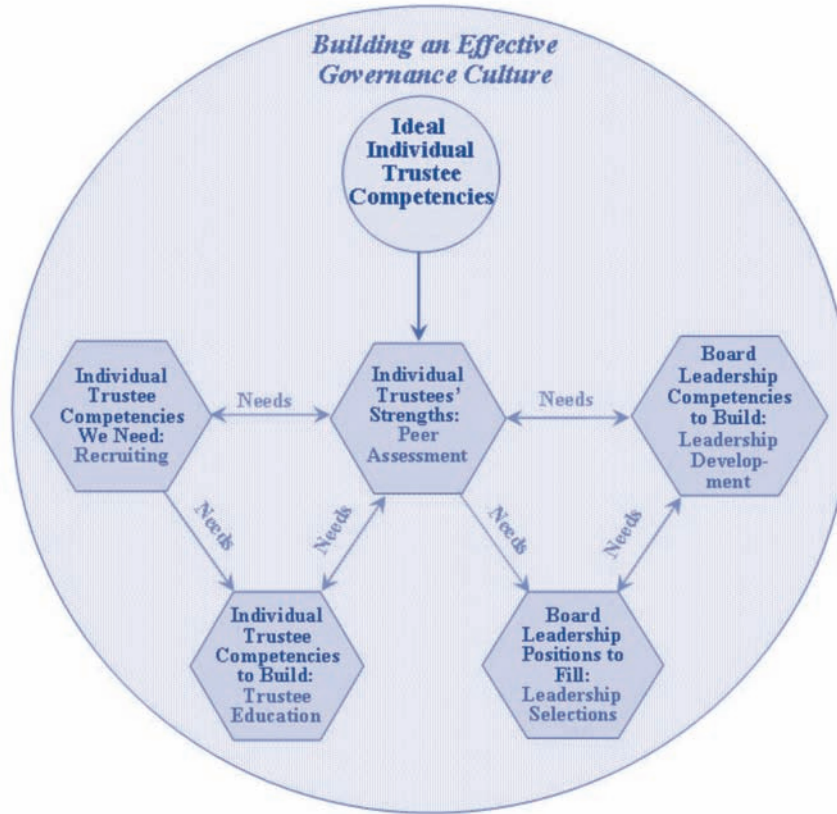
Building an Effective Governance Culture

Ideal Individual Trustee Competencies

Individual Trustee Competencies We Need: Recruiting

Needs

Individual Trustees' Strengths: Peer Assessment

Needs

Board Leadership Competencies to Build: Leadership Development

Needs

Needs

Needs

Needs

Individual Trustee Competencies to Build: Trustee Education

Board Leadership Positions to Fill: Leadership Selections